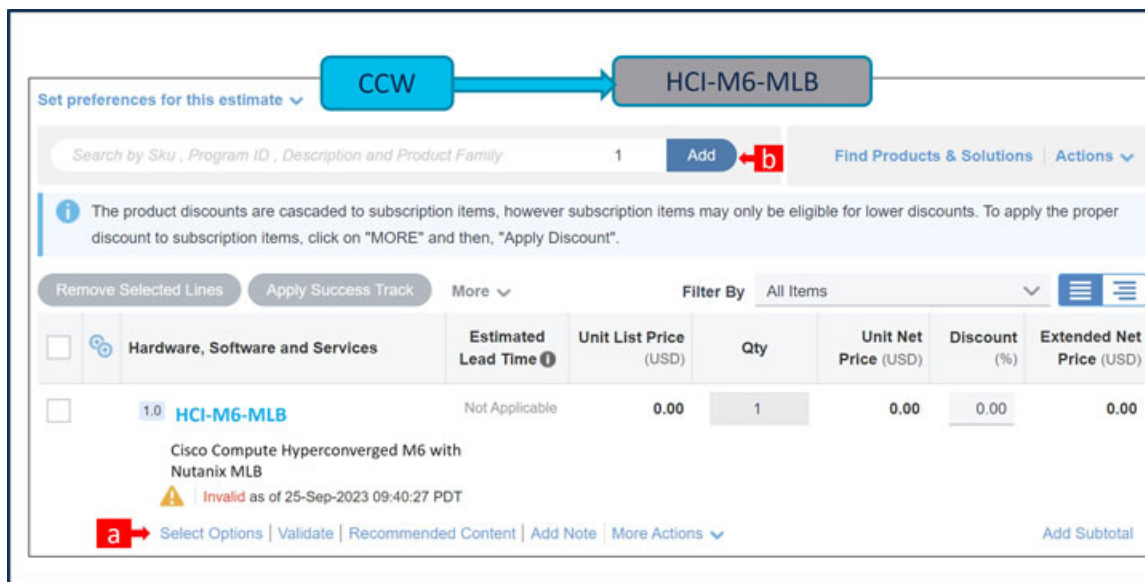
CCW

HCI-M6-MLB

Set preferences for this estimate

Search by Sku , Program ID , Description and Product Family

1

Add

b

Find Products & Solutions | Actions

The product discounts are cascaded to subscription items, however subscription items may only be eligible for lower discounts. To apply the proper discount to subscription items, click on "MORE" and then, "Apply Discount".

Remove Selected Lines

Apply Success Track

More

Filter By

All Items

| | Hardware, Software and Services | Estimated Lead Time | Unit List Price (USD) | Qty | Unit Net Price (USD) | Discount (%) | Extended Net Price (USD) |
|---|---|---|---|---|---|---|---|
| | 1.0 HCI-M6-MLB | Not Applicable | 0.00 | 1 | 0.00 | 0.00 | 0.00 |

Cisco Compute Hyperconverged M6 with Nutanix MLB

Invalid as of 25-Sep-2023 09:40:27 PDT

a

Select Options | Validate | Recommended Content | Add Note | More Actions

Add Subtotal